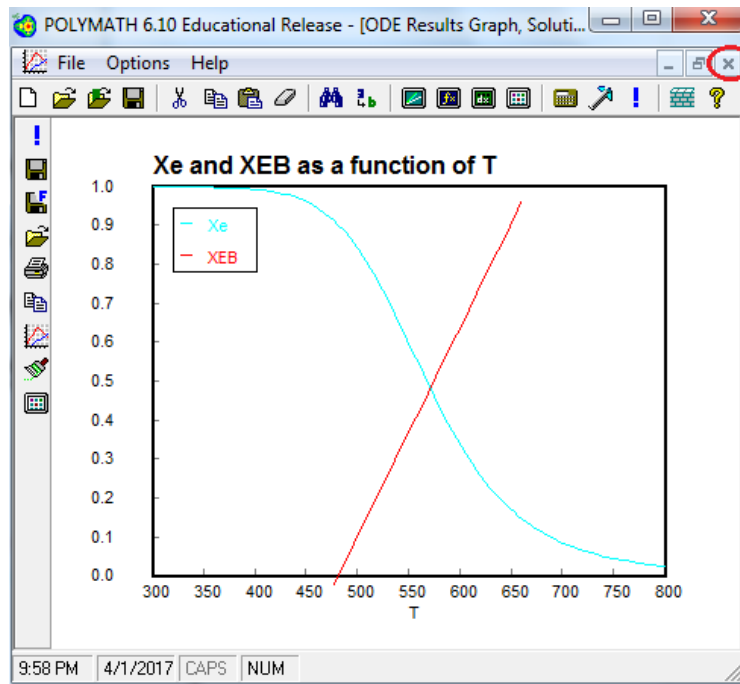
POLYMATH 6.10 Educational Release - [ODE Results Graph, Soluti...

File Options Help

Xe and XEB as a function of T

1.0
0.9
0.8
0.7
0.6
0.5
0.4
0.3
0.2
0.1
0.0

Xe
XEB

300 350 400 450 500 550 600 650 700 750 800
T

9:58 PM | 4/1/2017 | CAPS | NUM